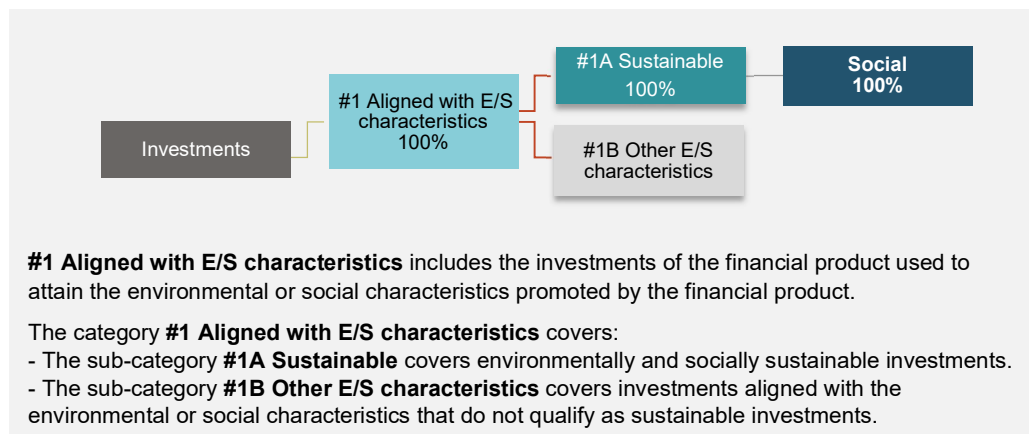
Investments

#1 Aligned with E/S characteristics 100%

#1A Sustainable 100%

Social 100%

#1B Other E/S characteristics

**#1 Aligned with E/S characteristics** includes the investments of the financial product used to attain the environmental or social characteristics promoted by the financial product.

The category **#1 Aligned with E/S characteristics** covers:
- The sub-category **#1A Sustainable** covers environmentally and socially sustainable investments.
- The sub-category **#1B Other E/S characteristics** covers investments aligned with the environmental or social characteristics that do not qualify as sustainable investments.